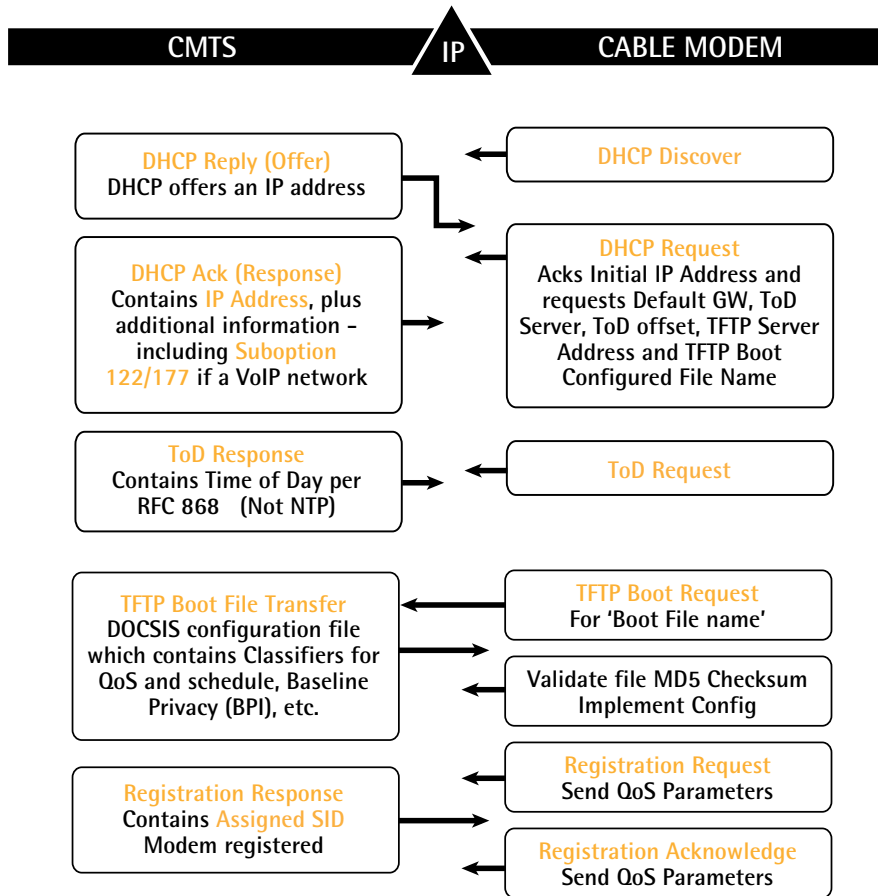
CMTS

IP

CABLE MODEM

DHCP Reply (Offer)
DHCP offers an IP address

DHCP Discover

DHCP Ack (Response)
Contains IP Address, plus additional information – including Suboption 122/177 if a VoIP network

DHCP Request
Acks Initial IP Address and requests Default GW, ToD Server, ToD offset, TFTP Server Address and TFTP Boot Configured File Name

ToD Response
Contains Time of Day per RFC 868 (Not NTP)

ToD Request

TFTP Boot File Transfer
DOCSIS configuration file which contains Classifiers for QoS and schedule, Baseline Privacy (BPI), etc.

TFTP Boot Request
For 'Boot File name'

Validate file MD5 Checksum
Implement Config

Registration Response
Contains Assigned SID
Modem registered

Registration Request
Send QoS Parameters

Registration Acknowledge
Send QoS Parameters